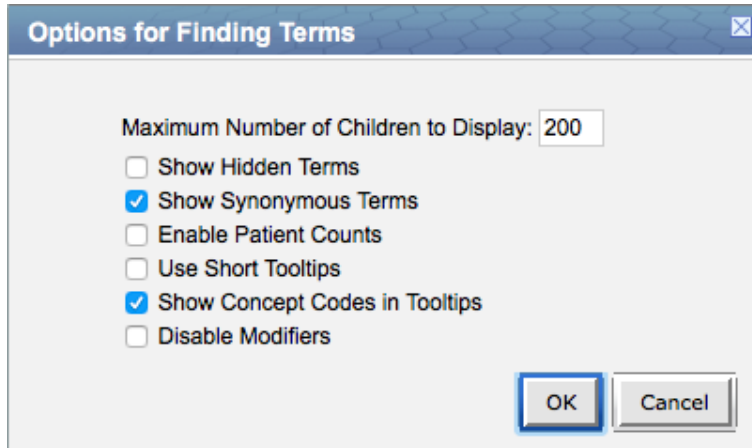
Options for Finding Terms

Maximum Number of Children to Display: 200

Show Hidden Terms

Show Synonymous Terms

Enable Patient Counts

Use Short Tooltips

Show Concept Codes in Tooltips

Disable Modifiers

OK

Cancel